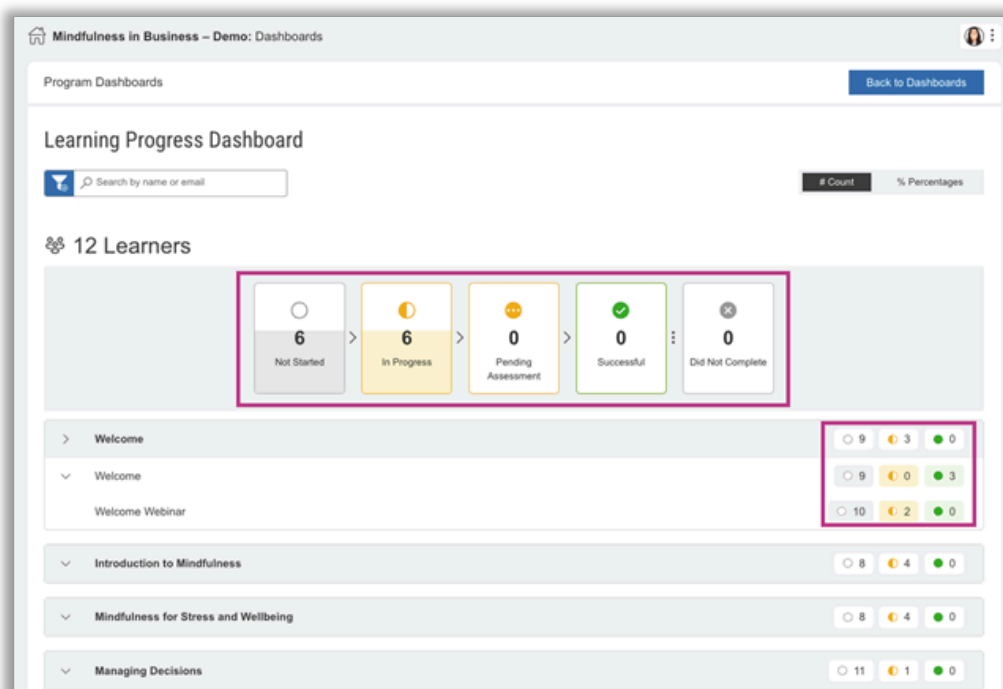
Mindfulness in Business – Demo: Dashboards

Program Dashboards

Back to Dashboards

Learning Progress Dashboard

Search by name or email

# Count

% Percentages

12 Learners

6
Not Started

6
In Progress

0
Pending Assessment

0
Successful

0
Did Not Complete

Welcome 9 3 0

Welcome 9 0 3

Welcome Webinar 10 2 0

Introduction to Mindfulness 8 4 0

Mindfulness for Stress and Wellbeing 8 4 0

Managing Decisions 11 1 0